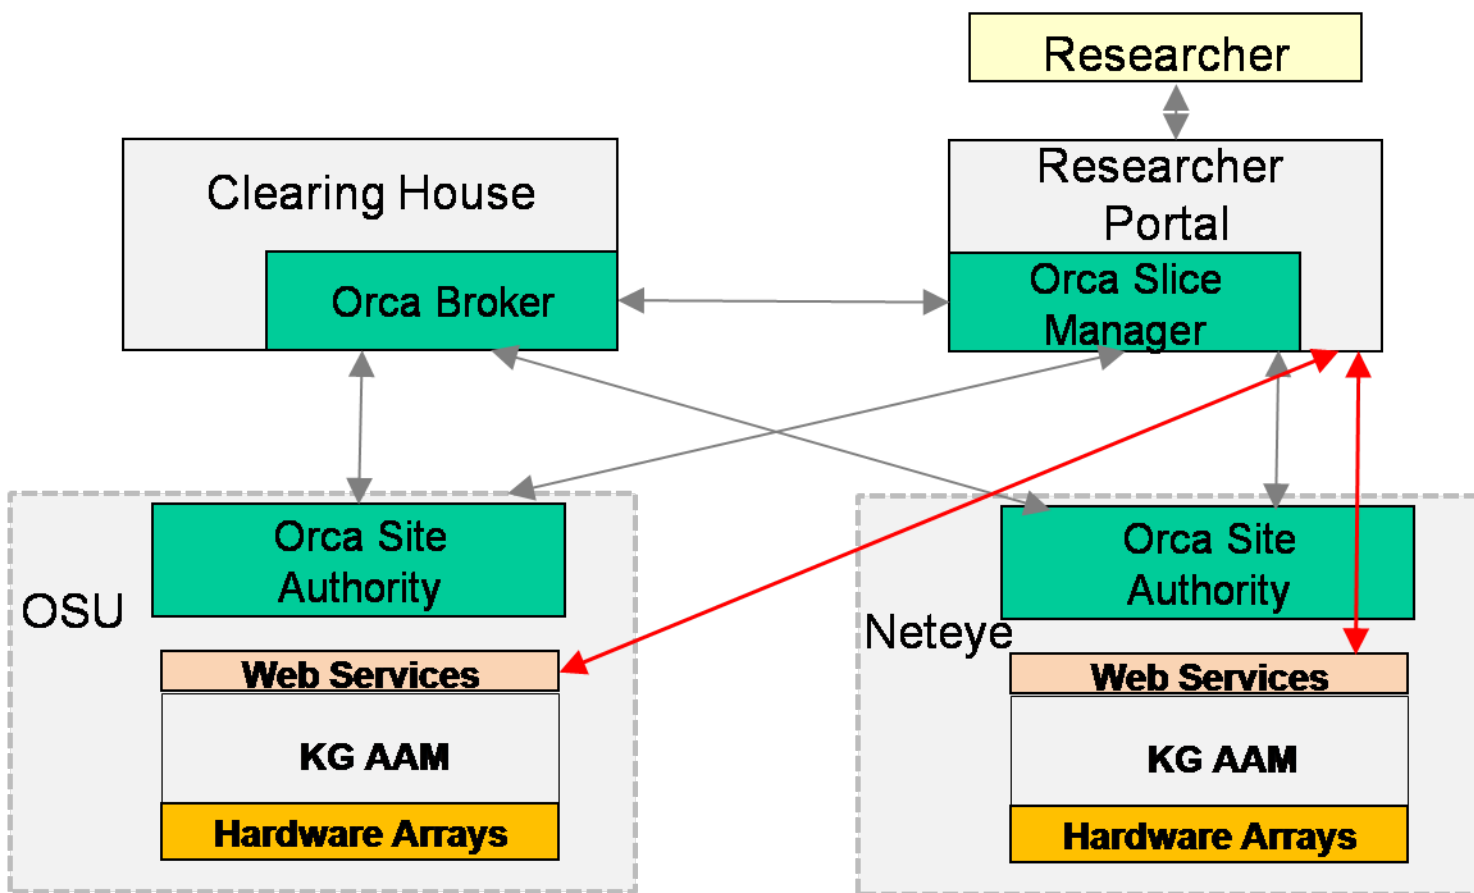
Researcher

Clearing House

Orca Broker

Researcher Portal

Orca Slice Manager

OSU

Orca Site Authority

Web Services

KG AAM

Hardware Arrays

Neteye

Orca Site Authority

Web Services

KG AAM

Hardware Arrays